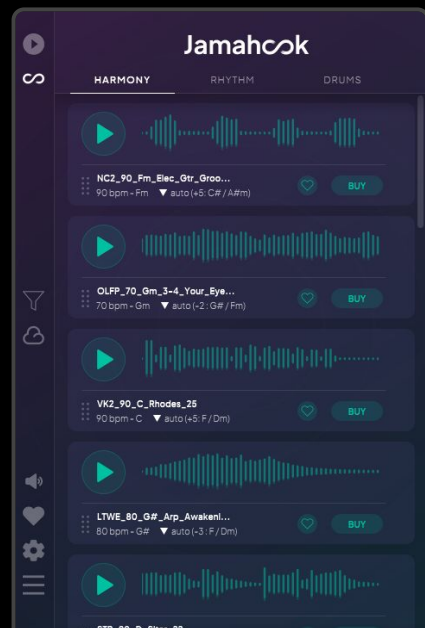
Jamahook

HARMONY RHYTHM DRUMS

NC2_90_Fm_Elec_Gtr_Groo...
90 bpm - Fm ▼ auto (+5: C# / A#m)
BUY

OLFP_70_Gm_3-4_Your_Eye...
70 bpm - Gm ▼ auto (-2 : G# / Fm)
BUY

VK2_90_C_Rhodes_25
90 bpm - C ▼ auto (+5: F / Dm)
BUY

LTWE_80_G#_Arp_Awakeni...
80 bpm - G# ▼ auto (-3 : F / Dm)
BUY

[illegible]